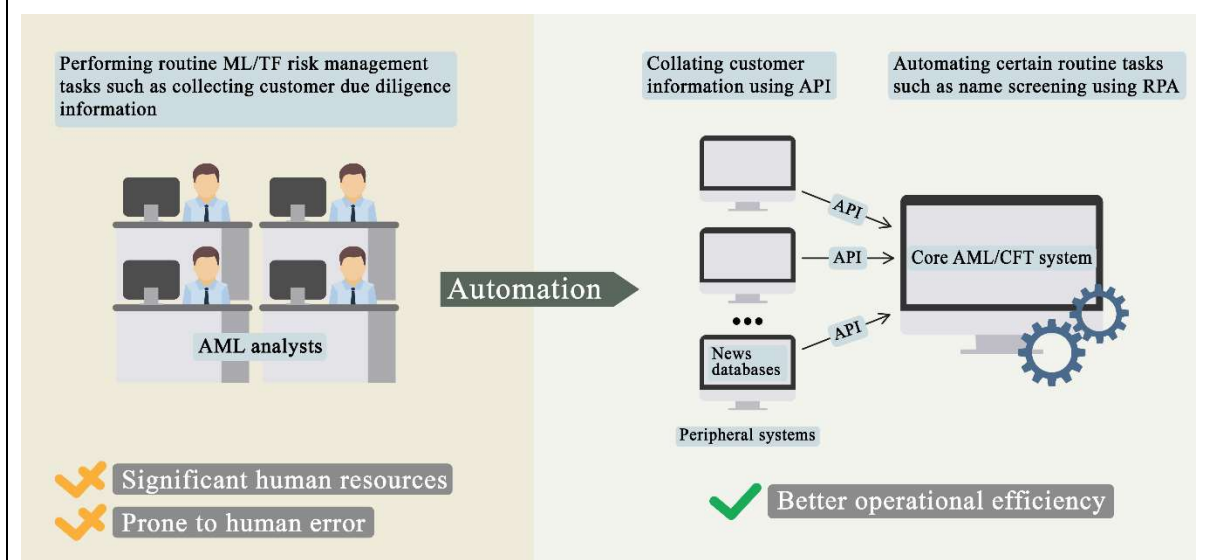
Performing routine ML/TF risk management tasks such as collecting customer due diligence information

AML analysts

Significant human resources

Prone to human error

Automation

Collating customer information using API

Automating certain routine tasks such as name screening using RPA

API

API

API

Core AML/CFT system

•••

News databases

Peripheral systems

Better operational efficiency